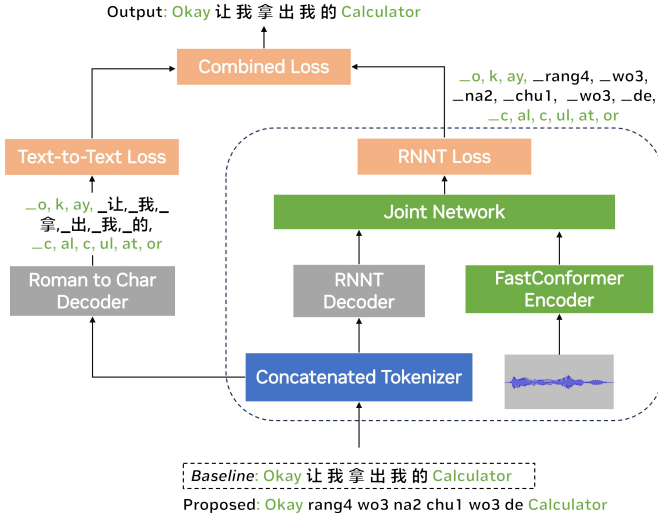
Output: Okay 让 我 拿 出 我 的 Calculator

Combined Loss

_o, k, ay, _rang4, _wo3, _na2, _chu1, _wo3, _de, _c, al, c, ul, at, or

Text-to-Text Loss

_o, k, ay, _让, _我, _拿, _出, _我, _的, _c, al, c, ul, at, or

Roman to Char Decoder

RNNT Loss

Joint Network

RNNT Decoder

FastConformer Encoder

Concatenated Tokenizer

Baseline: Okay 让 我 拿 出 我 的 Calculator

Proposed: Okay rang4 wo3 na2 chu1 wo3 de Calculator